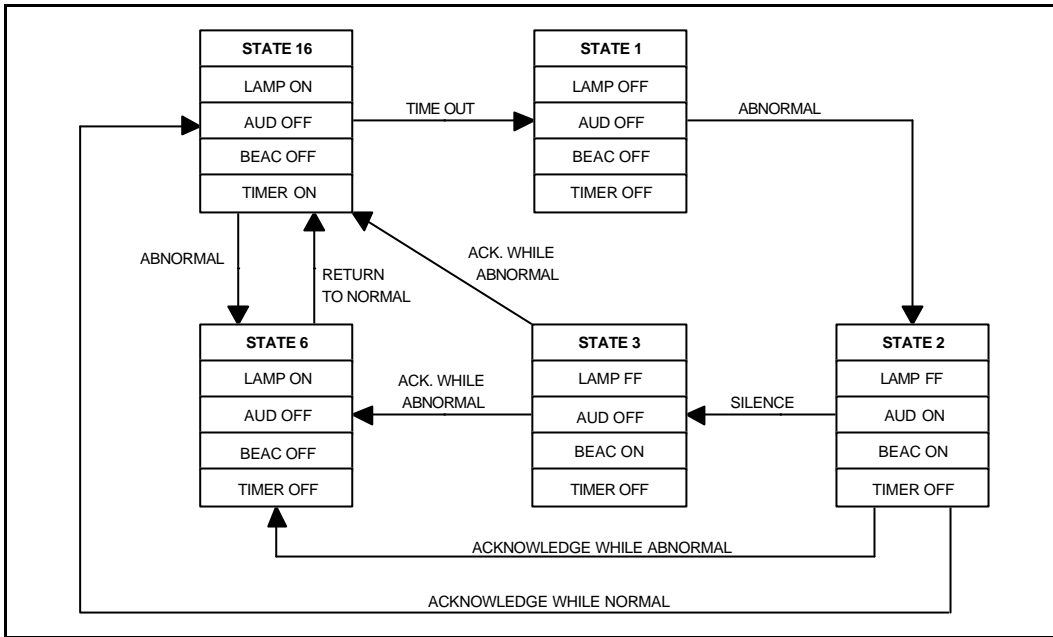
STATE 16
LAMP ON
AUD OFF
BEAC OFF
TIMER ON

TIME OUT

STATE 1
LAMP OFF
AUD OFF
BEAC OFF
TIMER OFF

ABNORMAL

ABNORMAL

RETURN TO NORMAL

ACK. WHILE ABNORMAL

STATE 6
LAMP ON
AUD OFF
BEAC OFF
TIMER OFF

ACK. WHILE ABNORMAL

STATE 3
LAMP FF
AUD OFF
BEAC ON
TIMER OFF

SILENCE

STATE 2
LAMP FF
AUD ON
BEAC ON
TIMER OFF

ACKNOWLEDGE WHILE ABNORMAL

ACKNOWLEDGE WHILE NORMAL